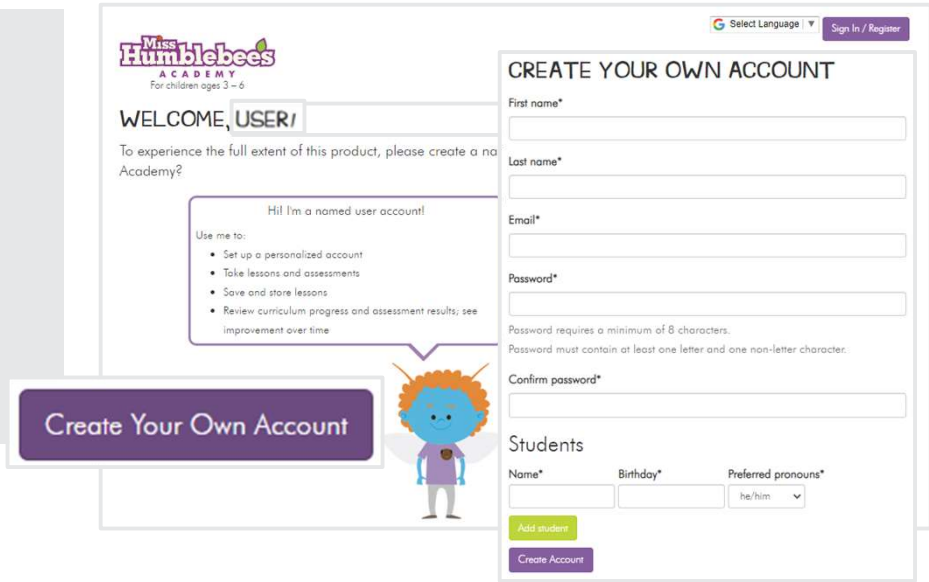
G Select Language ▼ Sign In / Register

Miss Humblebees ACADEMY
For children ages 3 – 6

WELCOME, USER!

To experience the full extent of this product, please create a na Academy?

Hi! I'm a named user account!

Use me to:

- Set up a personalized account
- Take lessons and assessments
- Save and store lessons
- Review curriculum progress and assessment results; see improvement over time

Create Your Own Account

CREATE YOUR OWN ACCOUNT

First name*

Last name*

Email*

Password*

Password requires a minimum of 8 characters.
Password must contain at least one letter and one non-letter character.

Confirm password*

Students

Name* Birthday* Preferred pronouns*

he/him

Add student

Create Account